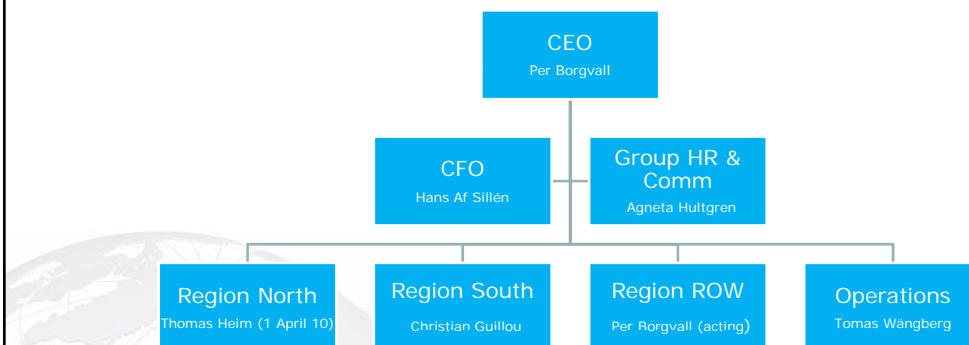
CEO
Per Borgvall

CFO
Hans Af Sillén

Group HR & Comm
Agneta Hultgren

Region North
Thomas Heim (1 April 10)

Region South
Christian Guillou

Region ROW
Per Borgvall (acting)

Operations
Tomas Wängberg